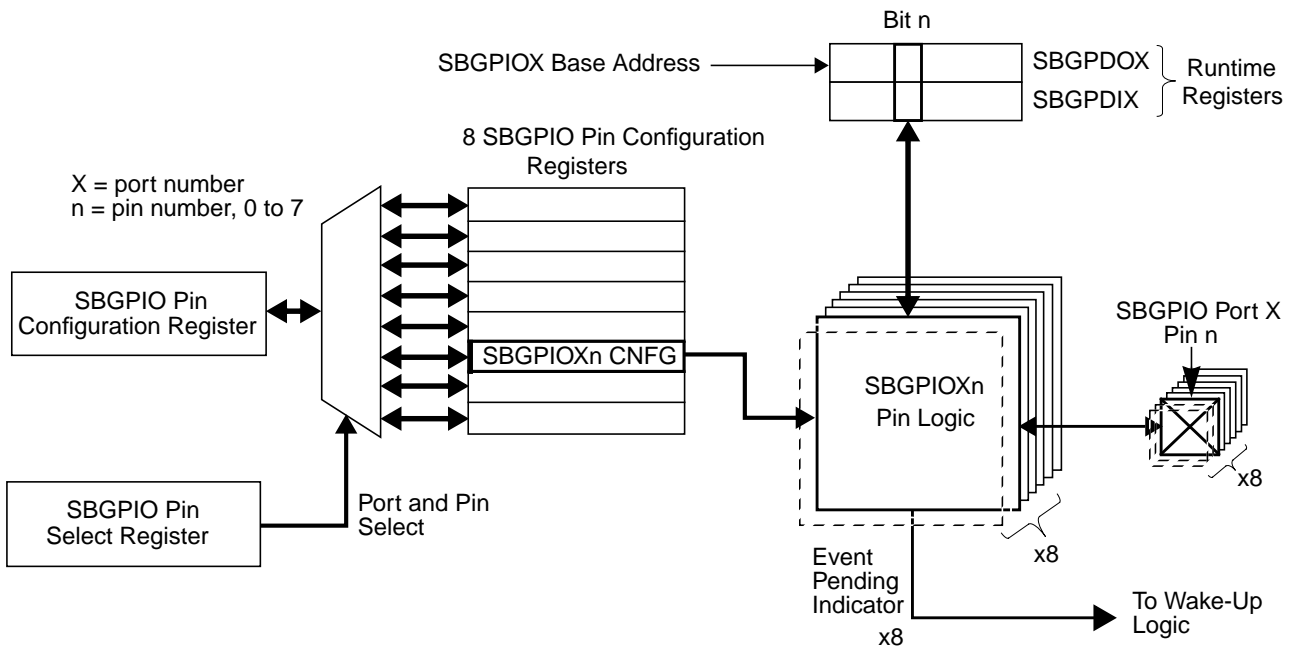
Bit n

SBGPIOX Base Address

SBGPDOX

SBGPDIX

Runtime Registers

8 SBGPIO Pin Configuration Registers

X = port number
n = pin number, 0 to 7

SBGPIO Pin Configuration Register

SBGPIOXn CNFG

SBGPIOXn Pin Logic

SBGPIO Port X Pin n

x8

SBGPIO Pin Select Register

Port and Pin Select

x8

Event Pending Indicator

x8

To Wake-Up Logic